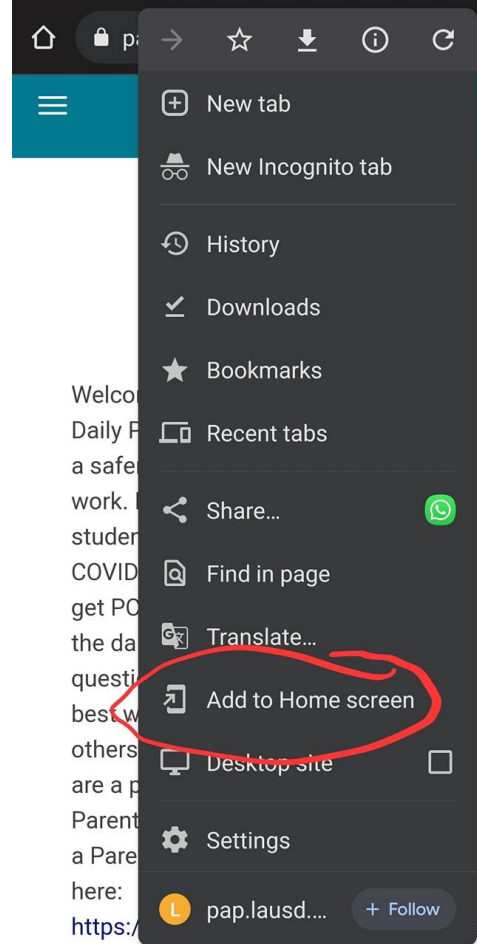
pa

New tab
New Incognito tab
History
Downloads
Bookmarks
Recent tabs
Share...
Find in page
Translate...
Add to Home screen
Desktop site
Settings
L pap.lausd....
+ Follow

Welco
Daily P
a safe
work.
studen
COVID
get PO
the da
questi
best w
others
are a p
Parent
a Pare
here:
https:/